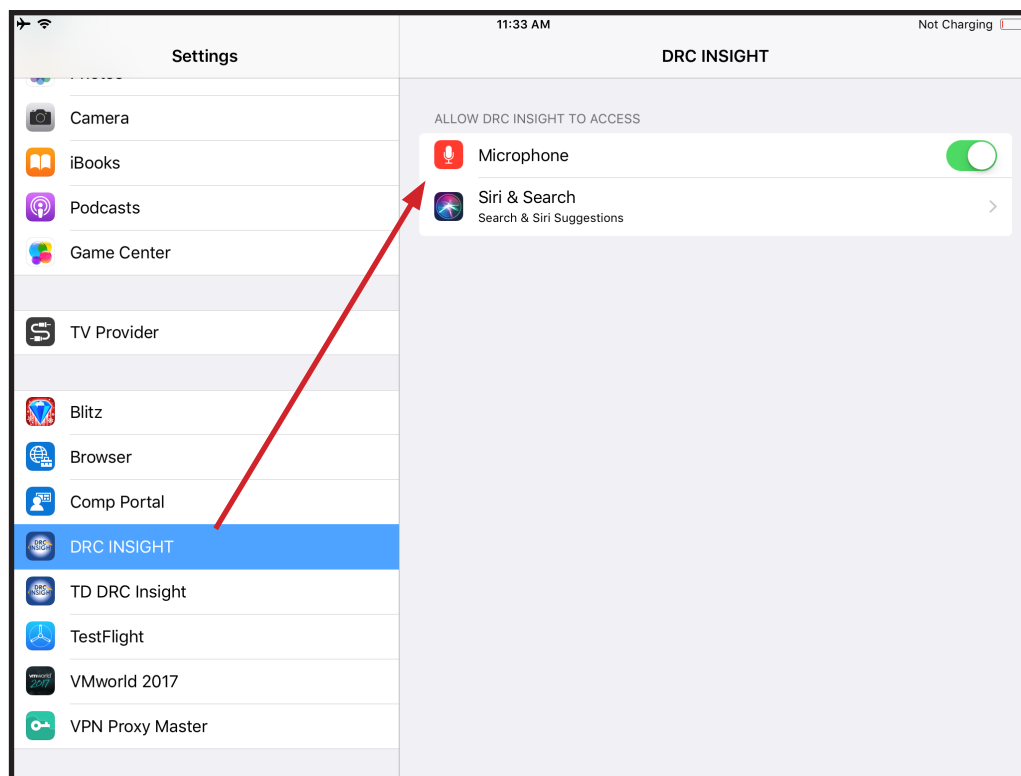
11:33 AM

Not Charging

Settings

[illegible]

Camera

iBooks

Podcasts

Game Center

TV Provider

Blitz

Browser

Comp Portal

DRC INSIGHT

TD DRC Insight

TestFlight

VMworld 2017

VPN Proxy Master

DRC INSIGHT

ALLOW DRC INSIGHT TO ACCESS

Microphone

Siri & Search
Search & Siri Suggestions